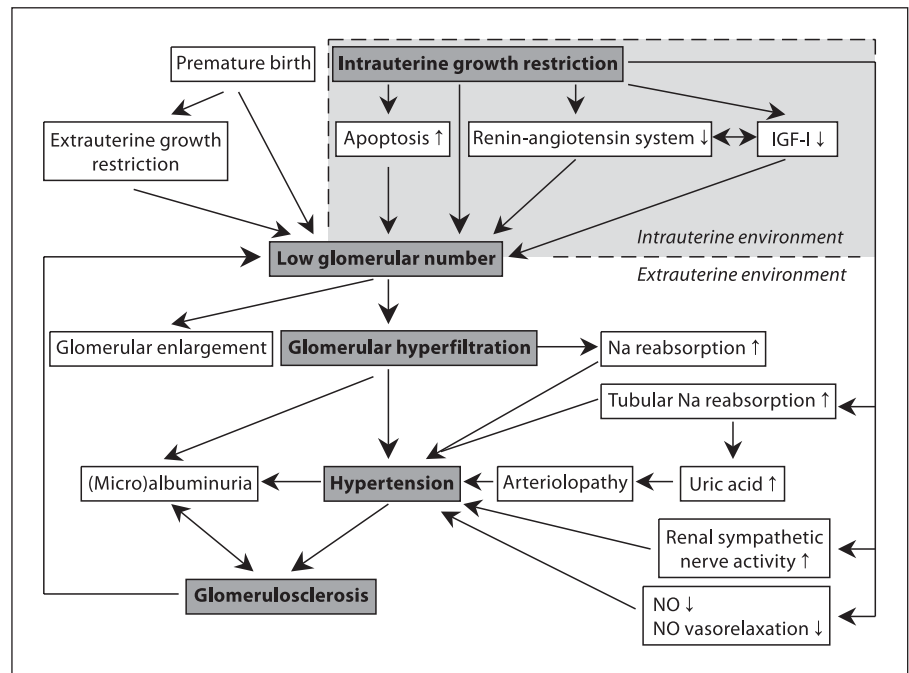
Premature birth

Intrauterine growth restriction

Extrauterine growth restriction

Apoptosis ↑

Renin-angiotensin system ↓

IGF-I ↓

Intrauterine environment

Low glomerular number

Extrauterine environment

Glomerular enlargement

Glomerular hyperfiltration

Na reabsorption ↑

Tubular Na reabsorption ↑

(Micro)albuminuria

Hypertension

Arteriolopathy

Uric acid ↑

Renal sympathetic nerve activity ↑

Glomerulosclerosis

NO ↓
NO vasorelaxation ↓